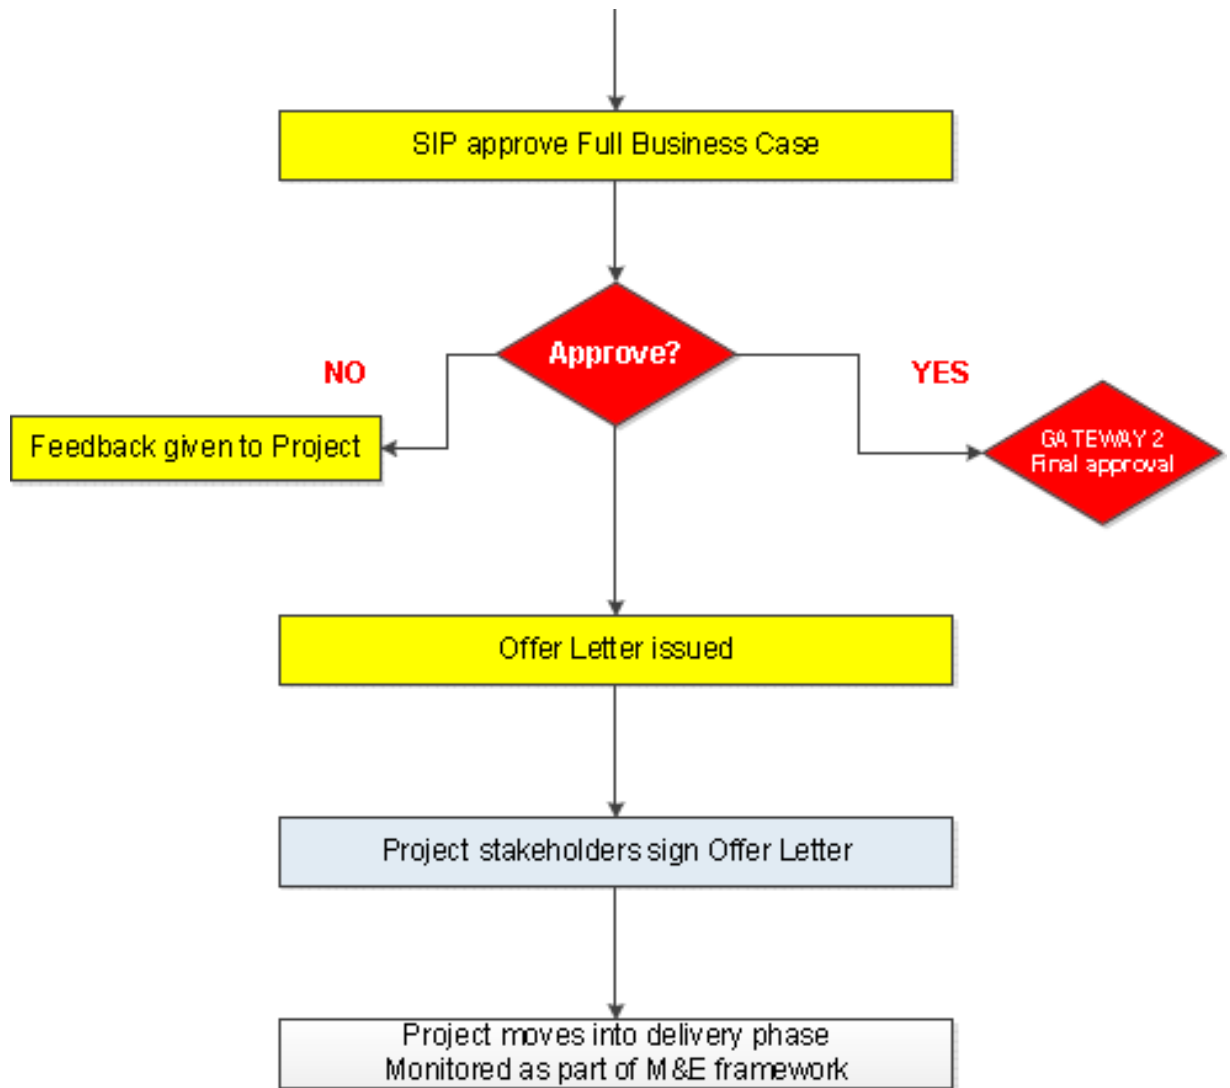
SIP approve Full Business Case

Approve?

NO

YES

Feedback given to Project

GATEWAY 2
Final approval

Offer Letter issued

Project stakeholders sign Offer Letter

Project moves into delivery phase
Monitored as part of M&E framework